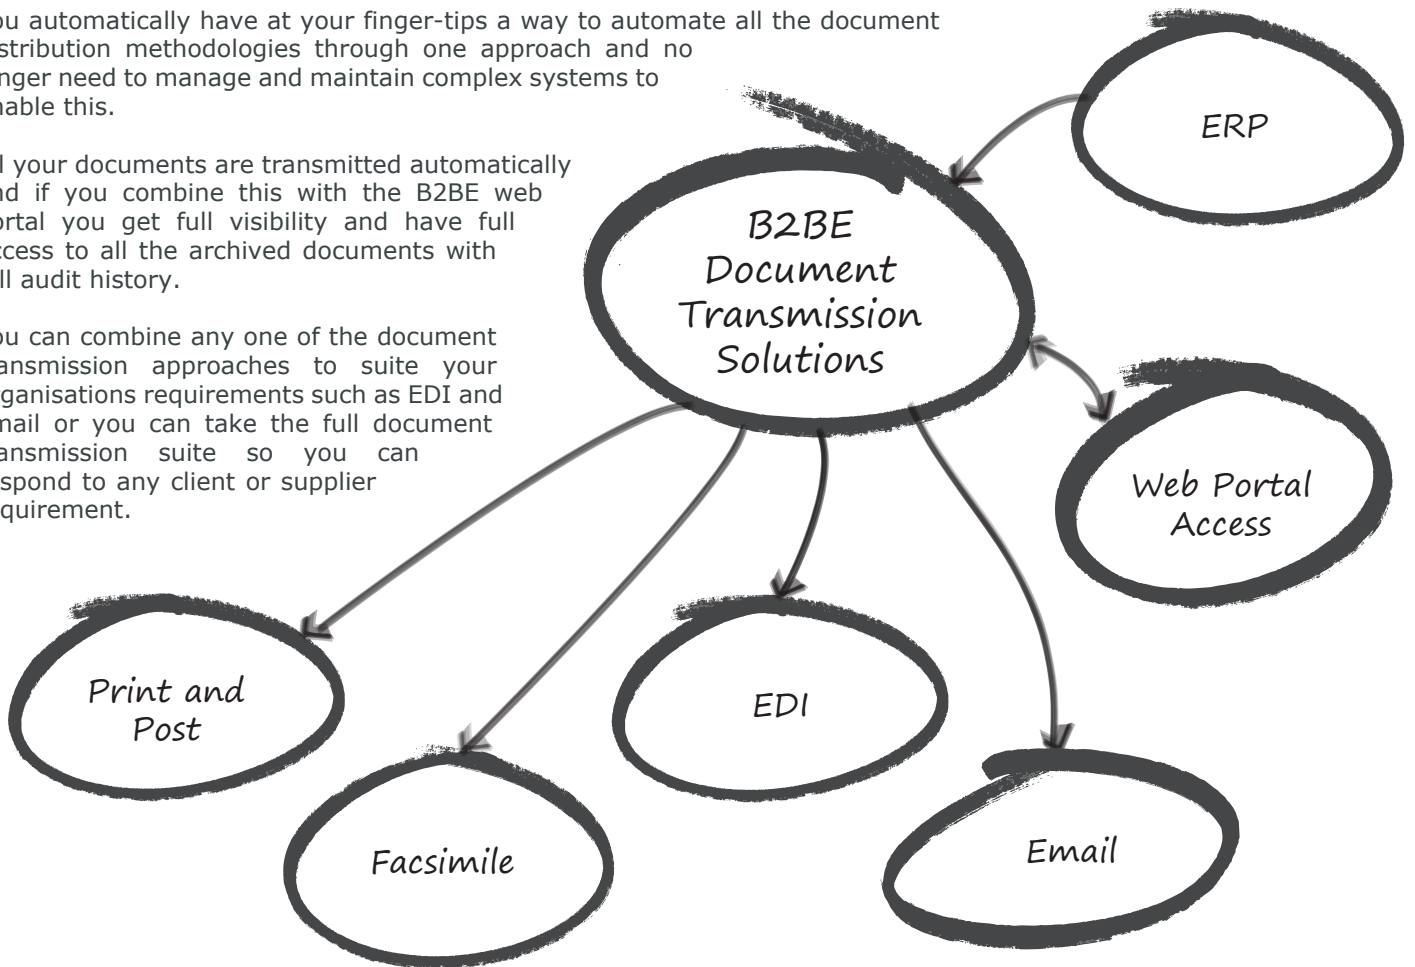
ou automatically have at your finger-tips a way to automate all the document stribution methodologies through one approach and no nger need to manage and maintain complex systems to nable this.

l your documents are transmitted automatically nd if you combine this with the B2BE web ortal you get full visibility and have full ccess to all the archived documents with ll audit history.

ou can combine any one of the document ansmission approaches to suite your ganisations requirements such as EDI and mail or you can take the full document ansmission suite so you can spond to any client or supplier quirement.

ERP

B2BE Document Transmission Solutions

Web Portal Access

Print and Post

EDI

Facsimile

Email